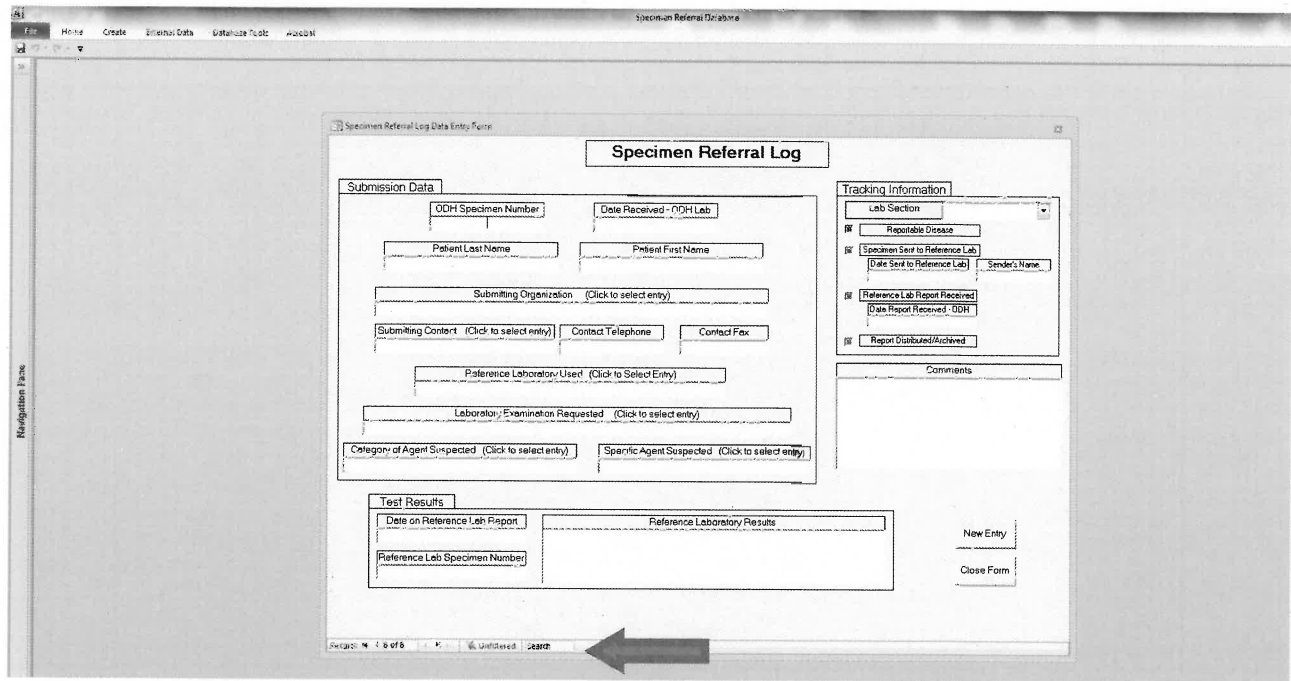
Specimen Referral Database

File Home Create External Data Database Tools Acrobat

Navigation Pane

Specimen Referral Log Data Entry Form

Specimen Referral Log

Submission Data

ODH Specimen Number

Date Received - ODH Lab

Patient Last Name

Patient First Name

Submitting Organization (Click to select entry)

Submitting Contact (Click to select entry)

Contact Telephone

Contact Fax

Reference Laboratory Used (Click to Select Entry)

Laboratory Examination Requested (Click to select entry)

Category of Agent Suspected (Click to select entry)

Specific Agent Suspected (Click to select entry)

Tracking Information

Lab Section

Reportable Disease

Specimen Sent to Reference Lab

Date Sent to Reference Lab

Sender's Name

Reference Lab Report Received

Date Report Received - ODH

Report Distributed/Archived

Comments

Test Results

Date on Reference Lab Report

Reference Laboratory Results

Reference Lab Specimen Number

New Entry

Close Form

Record: 8 of 8 Unfiltered Search